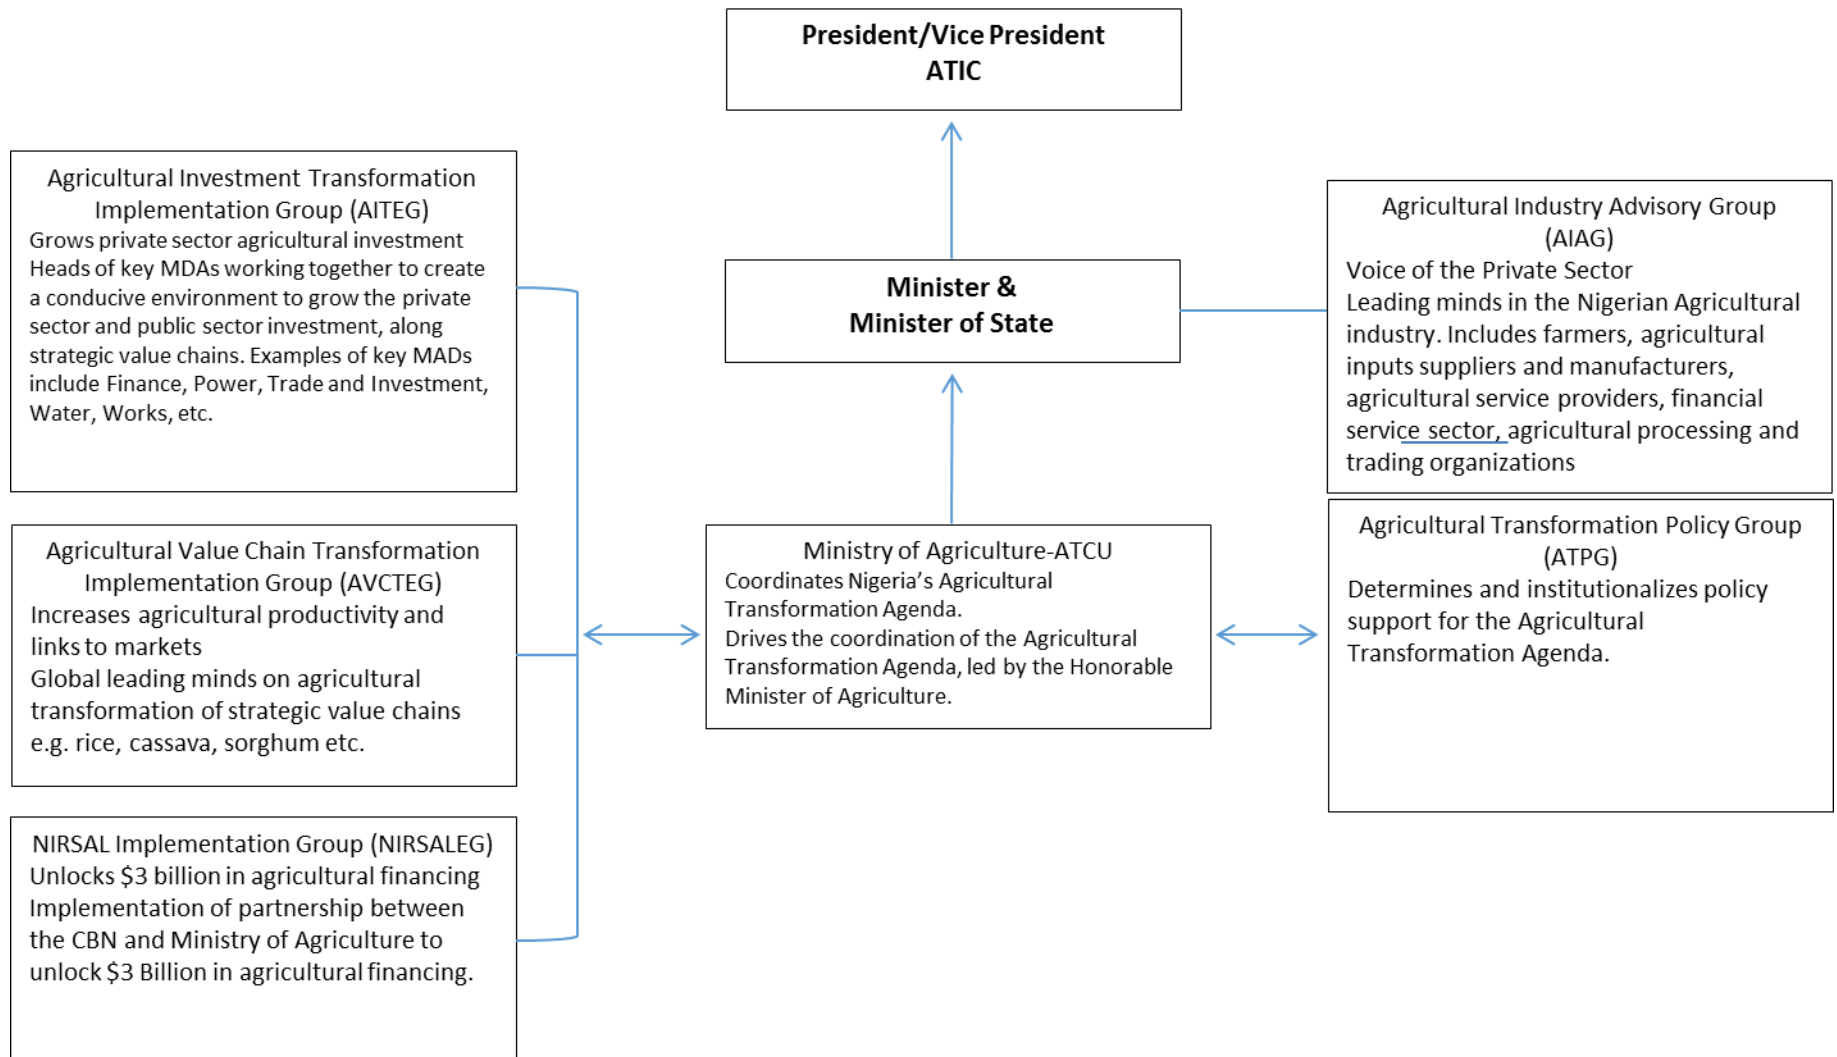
President/Vice President
ATIC

Agricultural Investment Transformation Implementation Group (AITEG)
Grows private sector agricultural investment
Heads of key MDAs working together to create a conducive environment to grow the private sector and public sector investment, along strategic value chains. Examples of key MADs include Finance, Power, Trade and Investment, Water, Works, etc.

Minister &
Minister of State

Agricultural Industry Advisory Group (AIAG)
Voice of the Private Sector
Leading minds in the Nigerian Agricultural industry. Includes farmers, agricultural inputs suppliers and manufacturers, agricultural service providers, financial service sector, agricultural processing and trading organizations

Agricultural Value Chain Transformation Implementation Group (AVCTEG)
Increases agricultural productivity and links to markets
Global leading minds on agricultural transformation of strategic value chains e.g. rice, cassava, sorghum etc.

Ministry of Agriculture-ATCU
Coordinates Nigeria's Agricultural Transformation Agenda.
Drives the coordination of the Agricultural Transformation Agenda, led by the Honorable Minister of Agriculture.

Agricultural Transformation Policy Group (ATPG)
Determines and institutionalizes policy support for the Agricultural Transformation Agenda.

NIRSAL Implementation Group (NIRSALEG)
Unlocks $3 billion in agricultural financing
Implementation of partnership between the CBN and Ministry of Agriculture to unlock $3 Billion in agricultural financing.